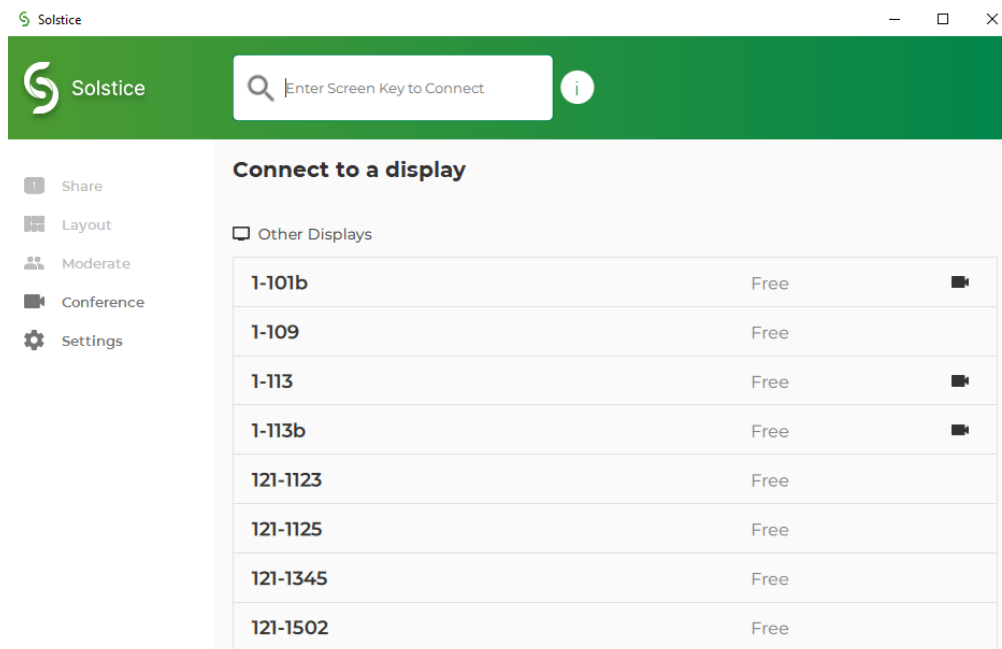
Solstice

Solstice

Enter Screen Key to Connect

i

Share

Layout

Moderate

Conference

Settings

Connect to a display

Other Displays

| | |
|---|---|
| 1-101b | Free |
| 1-109 | Free |
| 1-113 | Free |
| 1-113b | Free |
| 121-1123 | Free |
| 121-1125 | Free |
| 121-1345 | Free |
| 121-1502 | Free |